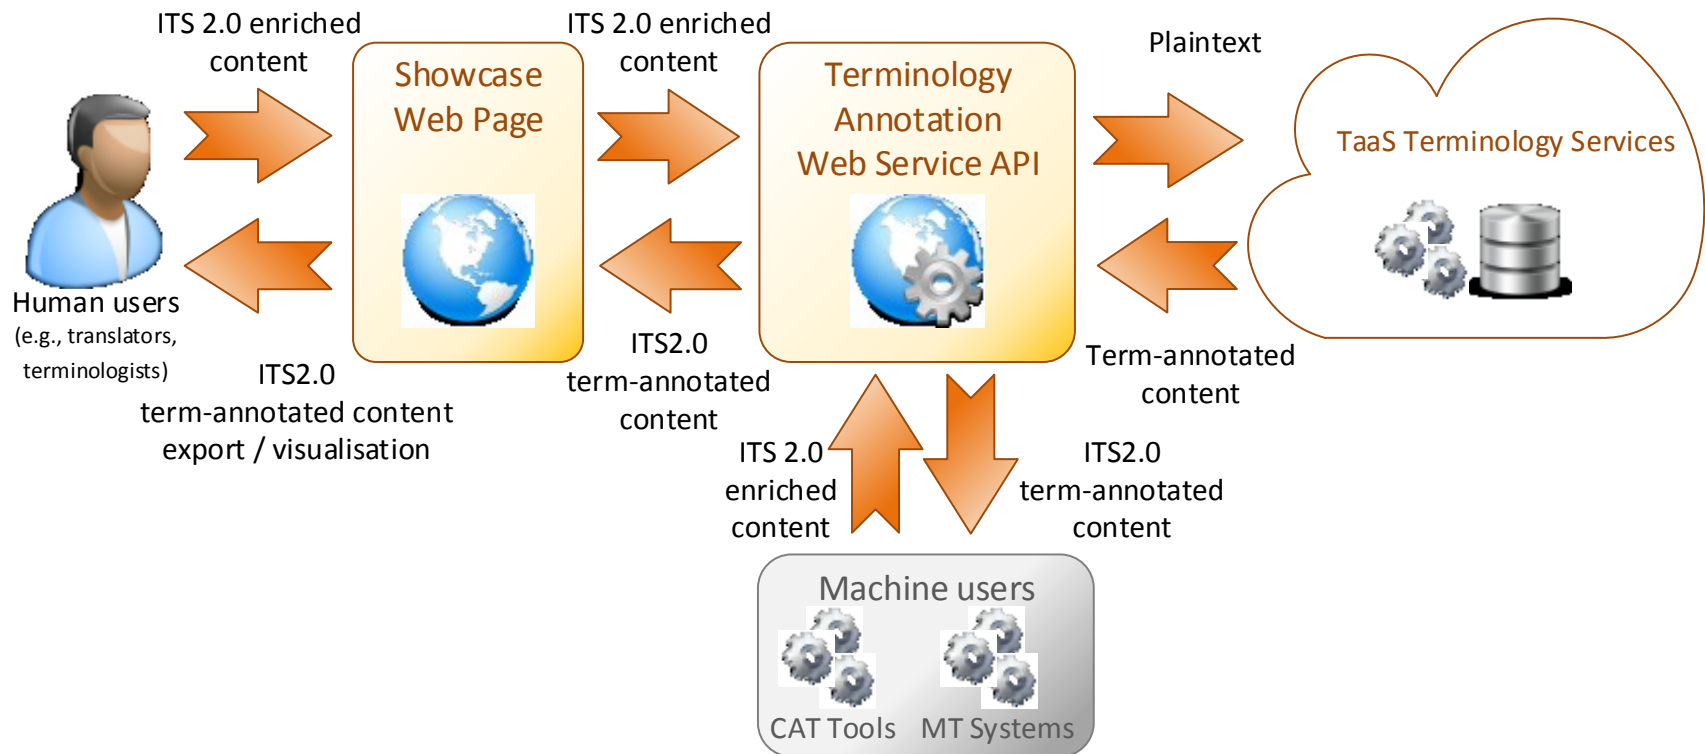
ITS 2.0 enriched content

Showcase Web Page

ITS 2.0 enriched content

Terminology Annotation Web Service API

Plaintext

TaaS Terminology Services

Human users
(e.g., translators, terminologists)

ITS2.0 term-annotated content export / visualisation

ITS2.0 term-annotated content

Term-annotated content

ITS 2.0 enriched content

ITS2.0 term-annotated content

Machine users

CAT Tools

MT Systems